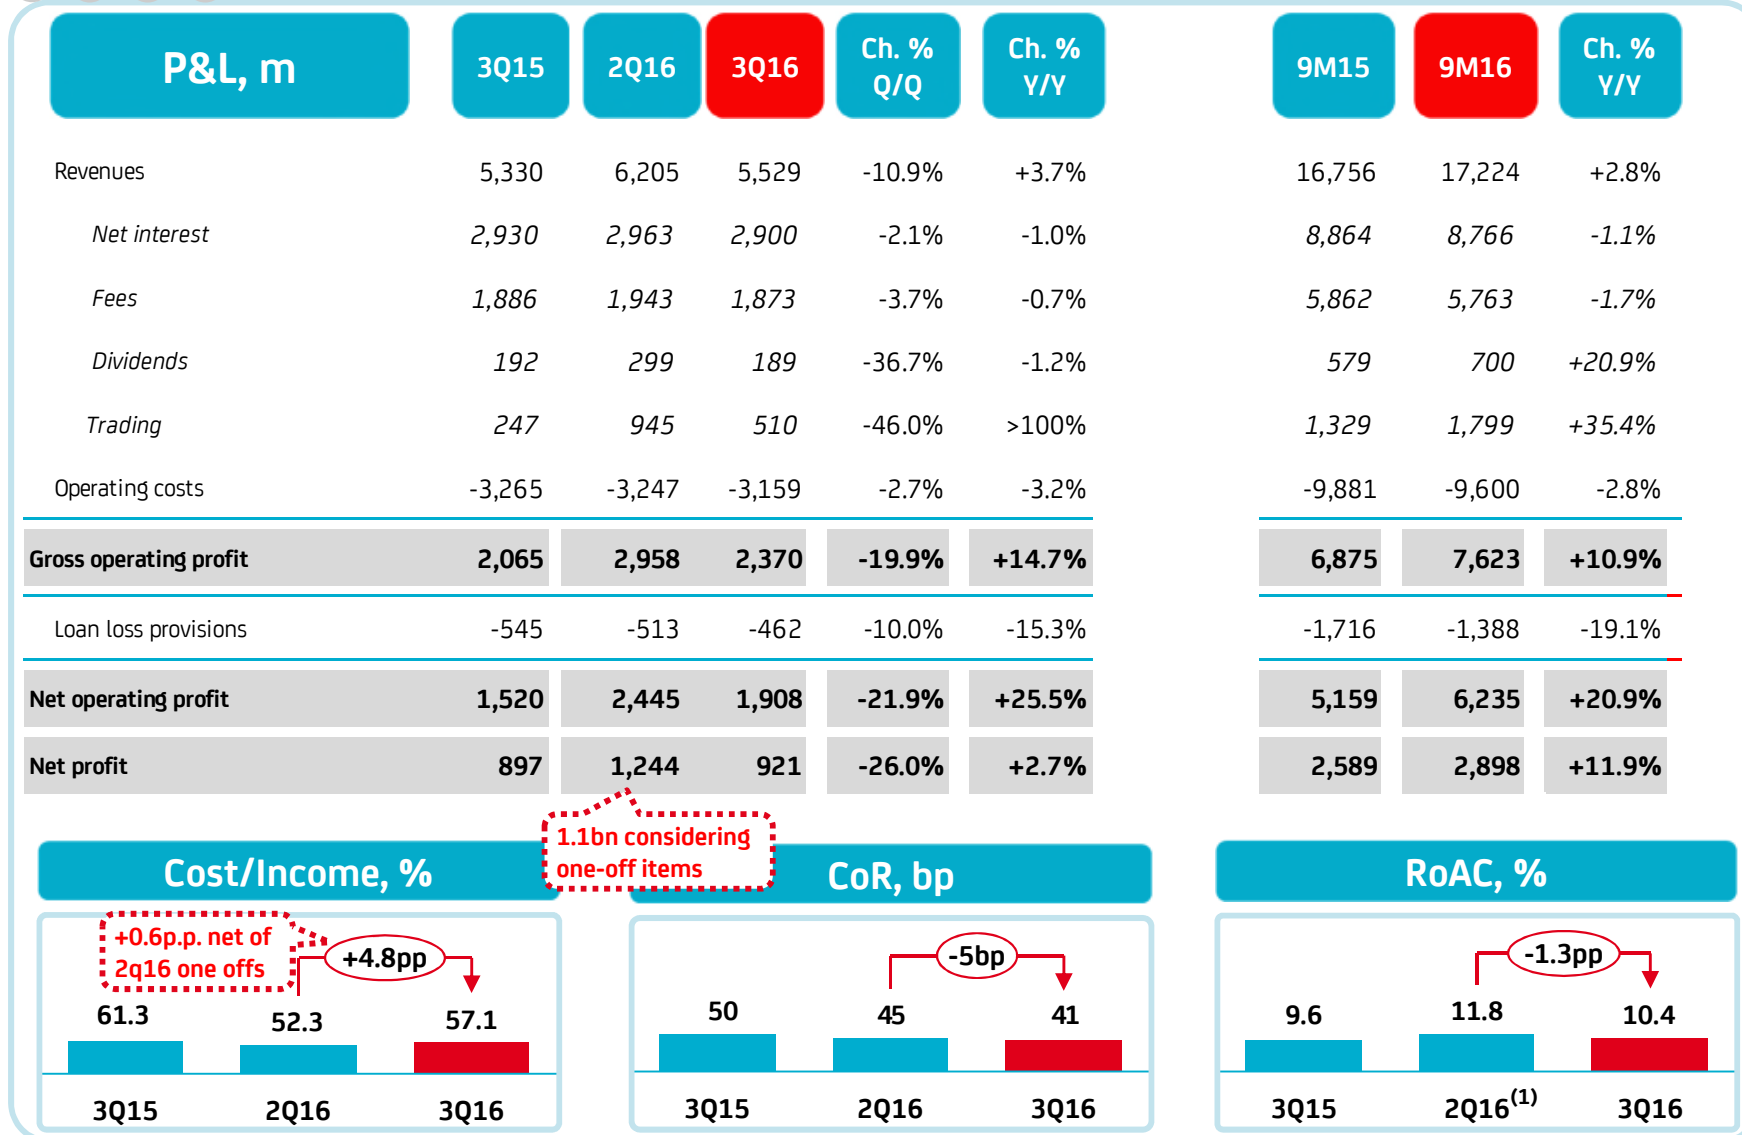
| P&L, m | 3Q15 | 2Q16 | 3Q16 | Ch. % Q/Q | Ch. % Y/Y | 9M15 | 9M16 | Ch. % Y/Y |
|---|---|---|---|---|---|---|---|---|
| Revenues | 5,330 | 6,205 | 5,529 | -10.9% | +3.7% | 16,756 | 17,224 | +2.8% |
| Net interest | 2,930 | 2,963 | 2,900 | -2.1% | -1.0% | 8,864 | 8,766 | -1.1% |
| Fees | 1,886 | 1,943 | 1,873 | -3.7% | -0.7% | 5,862 | 5,763 | -1.7% |
| Dividends | 192 | 299 | 189 | -36.7% | -1.2% | 579 | 700 | +20.9% |
| Trading | 247 | 945 | 510 | -46.0% | >100% | 1,329 | 1,799 | +35.4% |
| Operating costs | -3,265 | -3,247 | -3,159 | -2.7% | -3.2% | -9,881 | -9,600 | -2.8% |
| Gross operating profit | 2,065 | 2,958 | 2,370 | -19.9% | +14.7% | 6,875 | 7,623 | +10.9% |
| Loan loss provisions | -545 | -513 | -462 | -10.0% | -15.3% | -1,716 | -1,388 | -19.1% |
| Net operating profit | 1,520 | 2,445 | 1,908 | -21.9% | +25.5% | 5,159 | 6,235 | +20.9% |
| Net profit | 897 | 1,244 | 921 | -26.0% | +2.7% | 2,589 | 2,898 | +11.9% |

1.1bn considering one-off items

Cost/Income, %

+0.6p.p. net of 2q16 one offs

+4.8pp

61.3 52.3 57.1

3Q15 2Q16 3Q16

CoR, bp

-5bp

50 45 41

3Q15 2Q16 3Q16

RoAC, %

-1.3pp

9.6 11.8 10.4

3Q15 2Q16$^{(1)}$ 3Q16